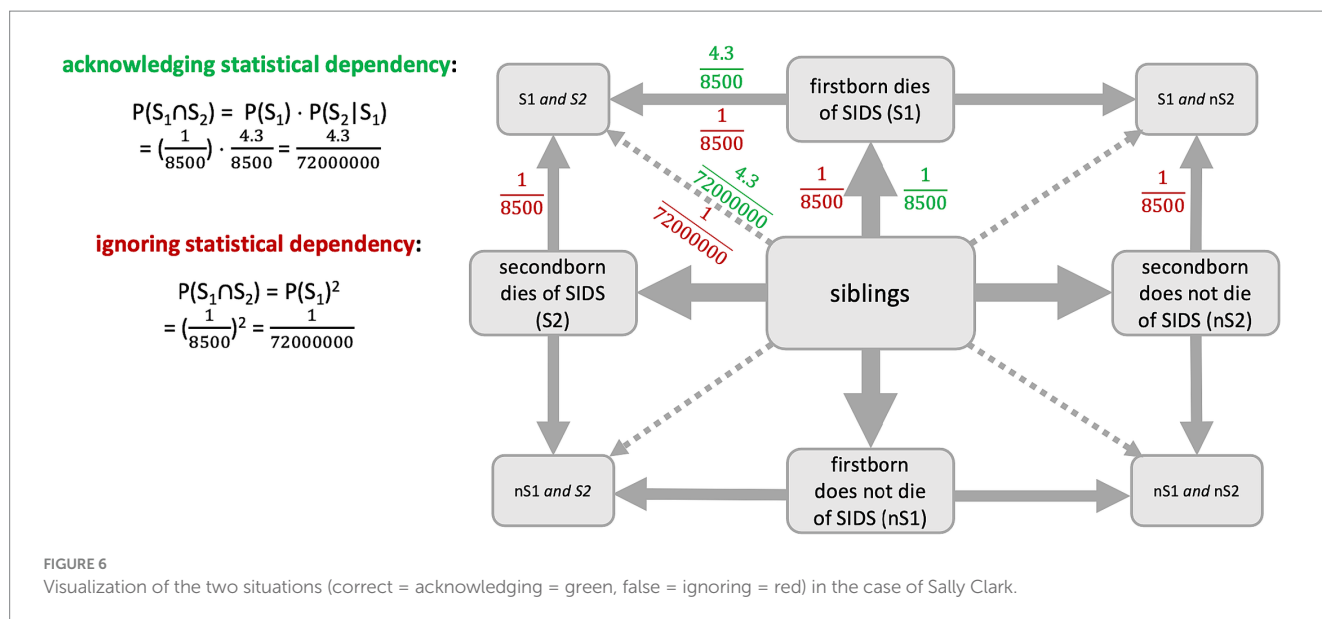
acknowledging statistical dependency:

$P(S_1 \cap S_2) = P(S_1) \cdot P(S_2|S_1)$
$= (\frac{1}{8500}) \cdot \frac{4.3}{8500} = \frac{4.3}{72000000}$

ignoring statistical dependency:

$P(S_1 \cap S_2) = P(S_1)^2$
$= (\frac{1}{8500})^2 = \frac{1}{72000000}$

$\frac{4.3}{8500}$

S1 and S2

firstborn dies of SIDS (S1)

S1 and nS2

$\frac{1}{8500}$

$\frac{4.3}{72000000}$

$\frac{1}{72000000}$

$\frac{1}{8500}$

$\frac{1}{8500}$

$\frac{1}{8500}$

$\frac{1}{8500}$

secondborn dies of SIDS (S2)

siblings

secondborn does not die of SIDS (nS2)

nS1 and S2

firstborn does not die of SIDS (nS1)

nS1 and nS2

FIGURE 6
Visualization of the two situations (correct = acknowledging = green, false = ignoring = red) in the case of Sally Clark.